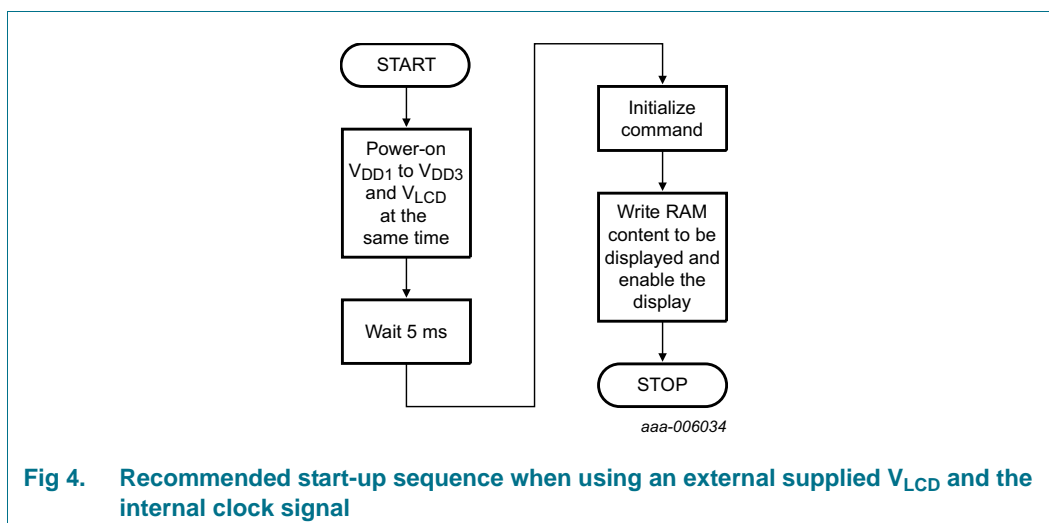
START

Power-on $V_{DD1}$ to $V_{DD3}$ and $V_{LCD}$ at the same time

Wait 5 ms

Initialize command

Write RAM content to be displayed and enable the display

STOP

aaa-006034

Fig 4. Recommended start-up sequence when using an external supplied $V_{LCD}$ and the internal clock signal